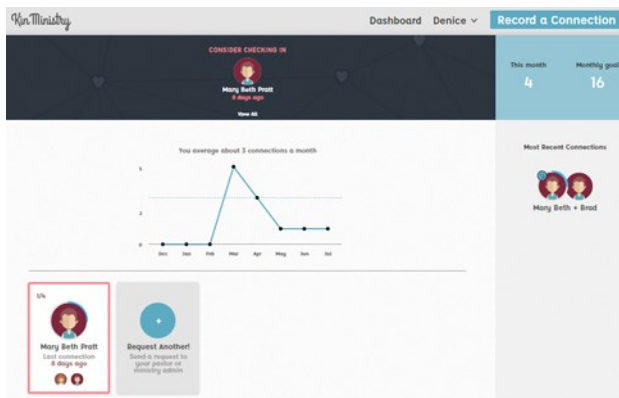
KinMinistry

Dashboard Denice ⌄ Record a Connection

CONSIDER CHECKING IN

Mary Beth Pratt
6 days ago

View All

This month
4

Monthly goal
16

You average about 3 connections a month

6
3
0

Dec Jan Feb Mar Apr May Jun Jul

Most Recent Connections

Mary Beth + Brad

1/4

Mary Beth Pratt
Last connection
6 days ago

+
Request Another!
Send a request to your pastor or ministry admin